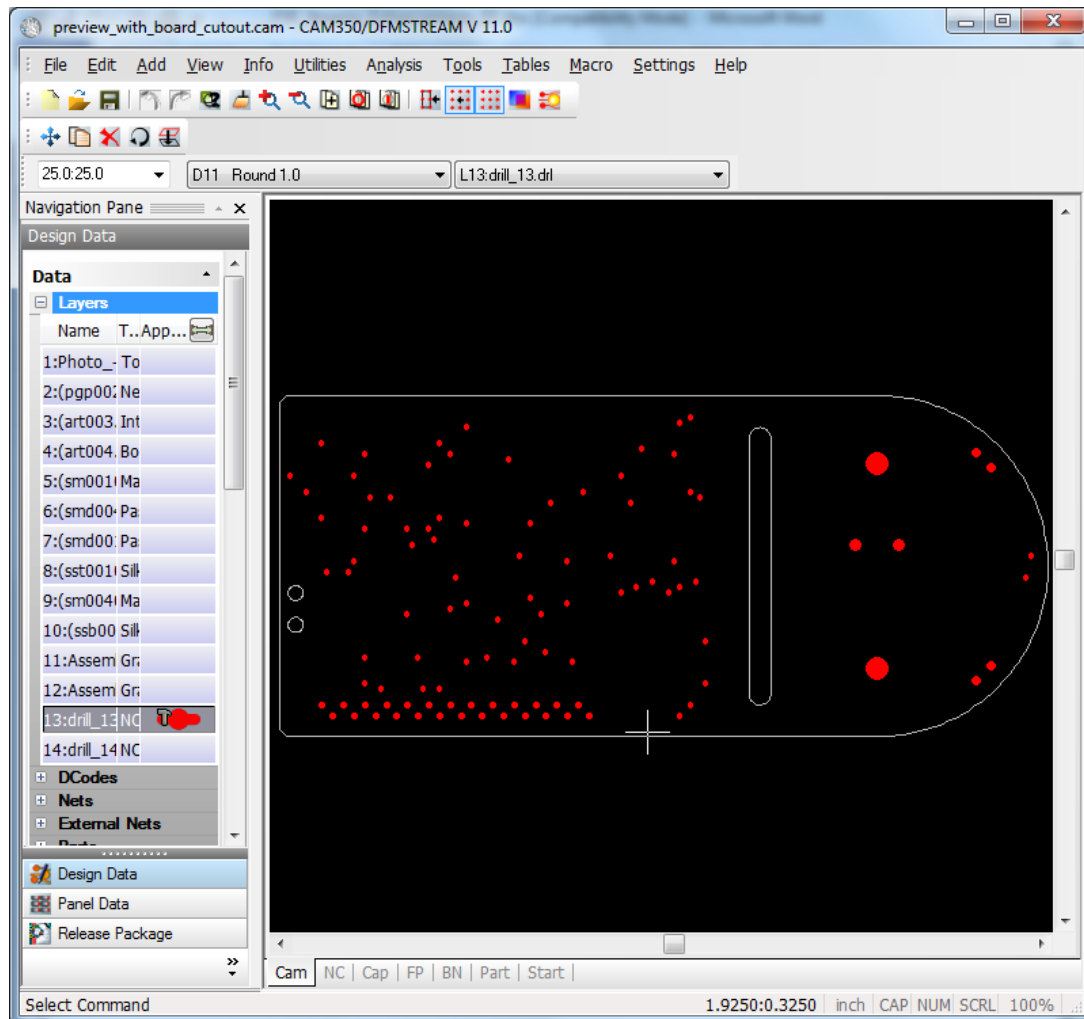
preview_with_board_cutout.cam - CAM350/DFMSTREAM V 11.0

File Edit Add View Info Utilities Analysis Tools Tables Macro Settings Help

25.0:25.0
D11 Round 1.0
L13:drill_13.drl

Navigation Pane
Design Data

Data
Layers

| Name | T.. | App... |
|---|---|---|
| 1:Photo_ | To | |
| 2:(pgp00 | Ne | |
| 3:(art003 | Int | |
| 4:(art004 | Bo | |
| 5:(sm001 | Ma | |
| 6:(smd00 | Pa | |
| 7:(smd00 | Pa | |
| 8:(sst001 | Silk | |
| 9:(sm004 | Ma | |
| 10:(ssb00 | Silk | |
| 11:Assem | Gra | |
| 12:Assem | Gra | |
| 13:drill_13 | NC | |
| 14:drill_14 | NC | |

DCodes
Nets
External Nets

Design Data
Panel Data
Release Package

Cam | NC | Cap | FP | BN | Part | Start

Select Command
1.9250:0.3250 inch CAP NUM SCRL 100%